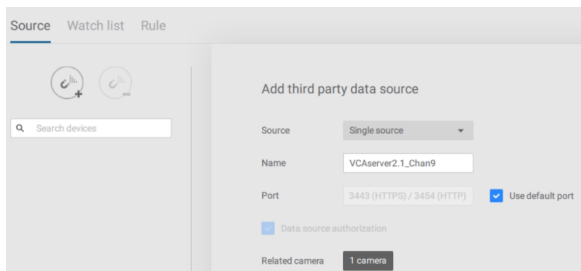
Source Watch list Rule

Search devices

Add third party data source

Source Single source

Name VCAserver2.1_Chan9

Port 3443 (HTTPS) / 3454 (HTTP) Use default port

Data source authorization

Related camera 1 camera